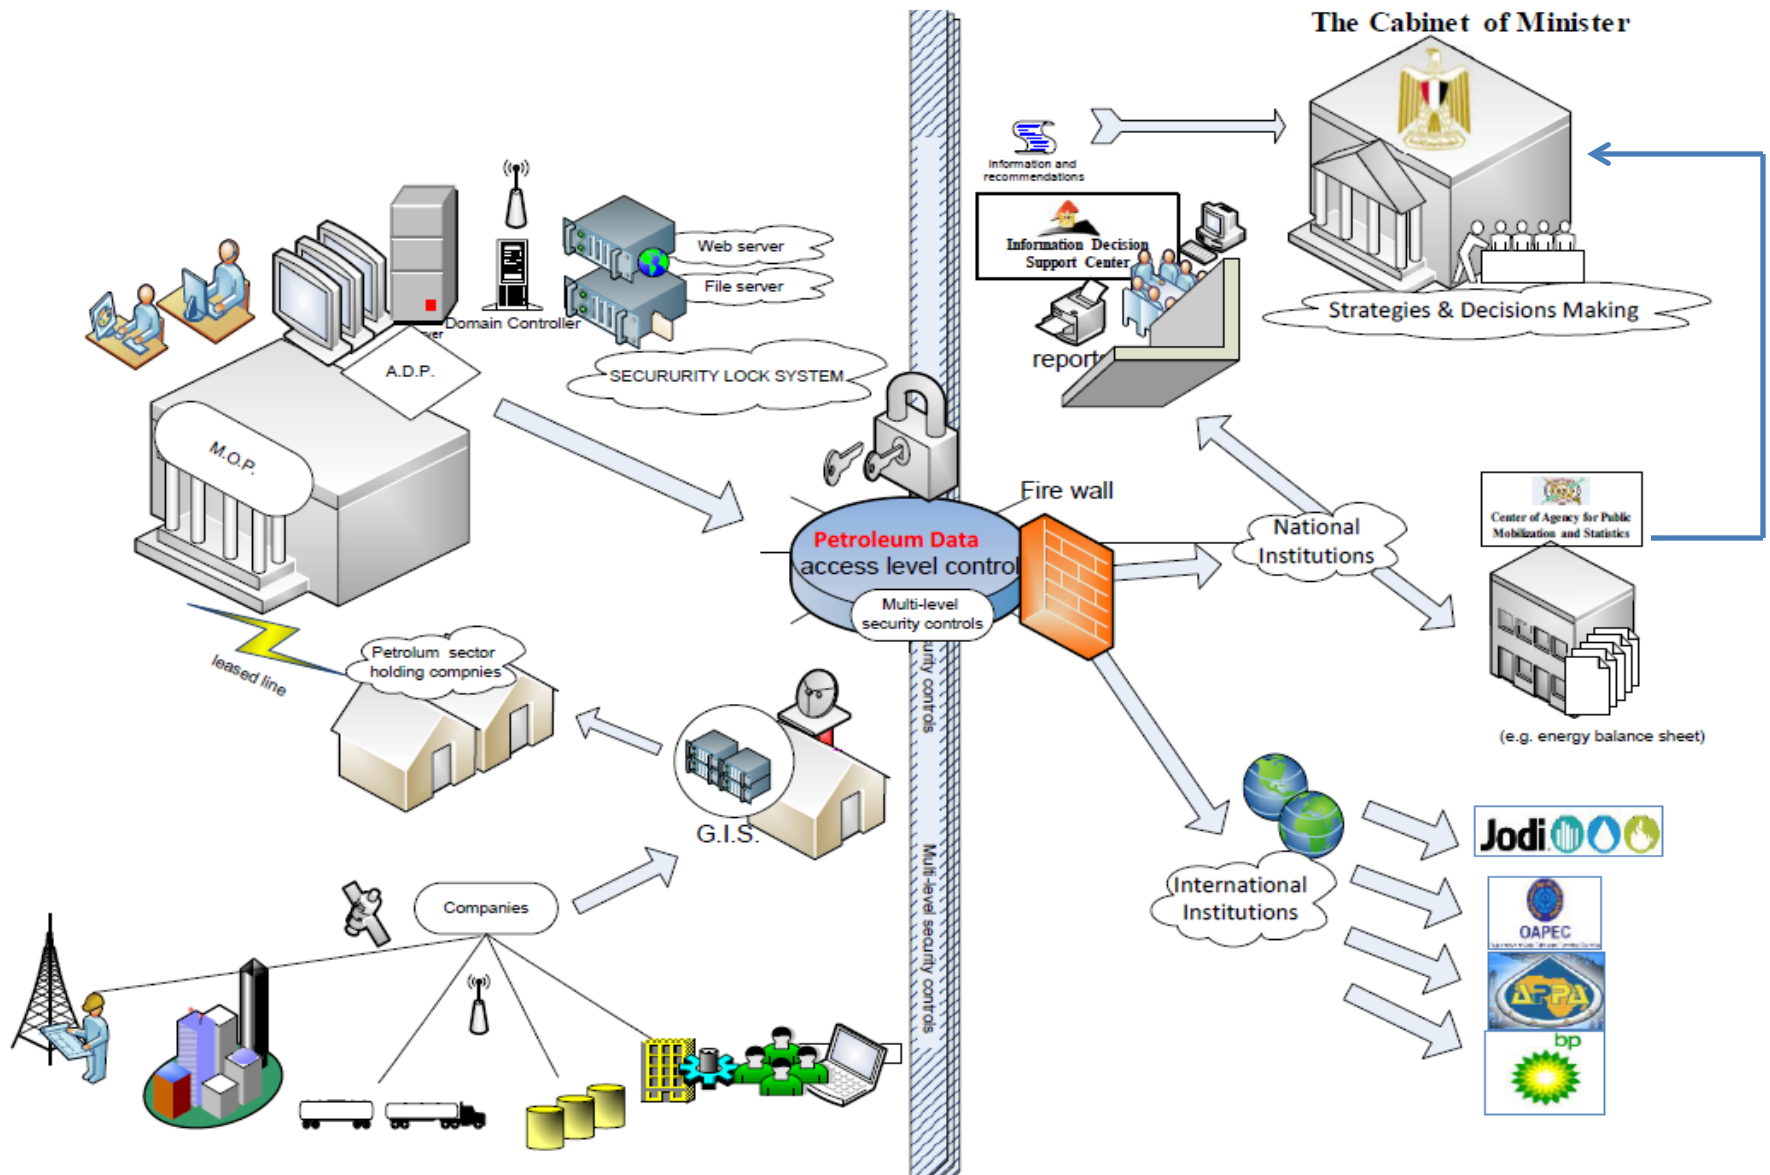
The Cabinet of Minister

Information and recommendations

Information Decision Support Center

report

Strategies & Decisions Making

Web server

File server

Domain Controller

A.D.P.

SECURURITY LOCK SYSTEM

M.O.P.

Petroleum Data
access level control

Multi-level security controls

Fire wall

National Institutions

Center of Agency for Public Mobilization and Statistics

(e.g. energy balance sheet)

leased line

Petrolum sector holding compnies

G.I.S.

Companies

Multi-level security controls

International Institutions

Jodi

OAPEC

APPA

bp